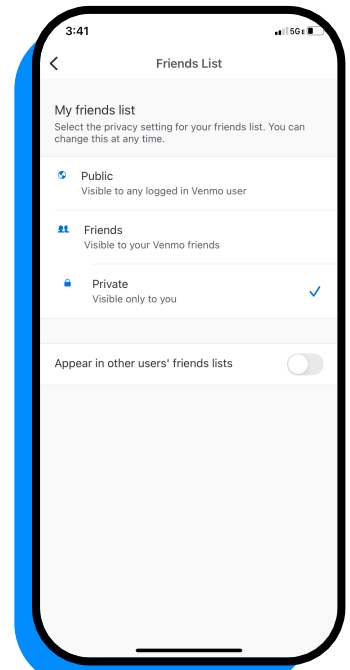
3:41
5G

Friends List

My friends list
Select the privacy setting for your friends list. You can change this at any time.

Public
Visible to any logged in Venmo user

Friends
Visible to your Venmo friends

Private
Visible only to you

Appear in other users' friends lists